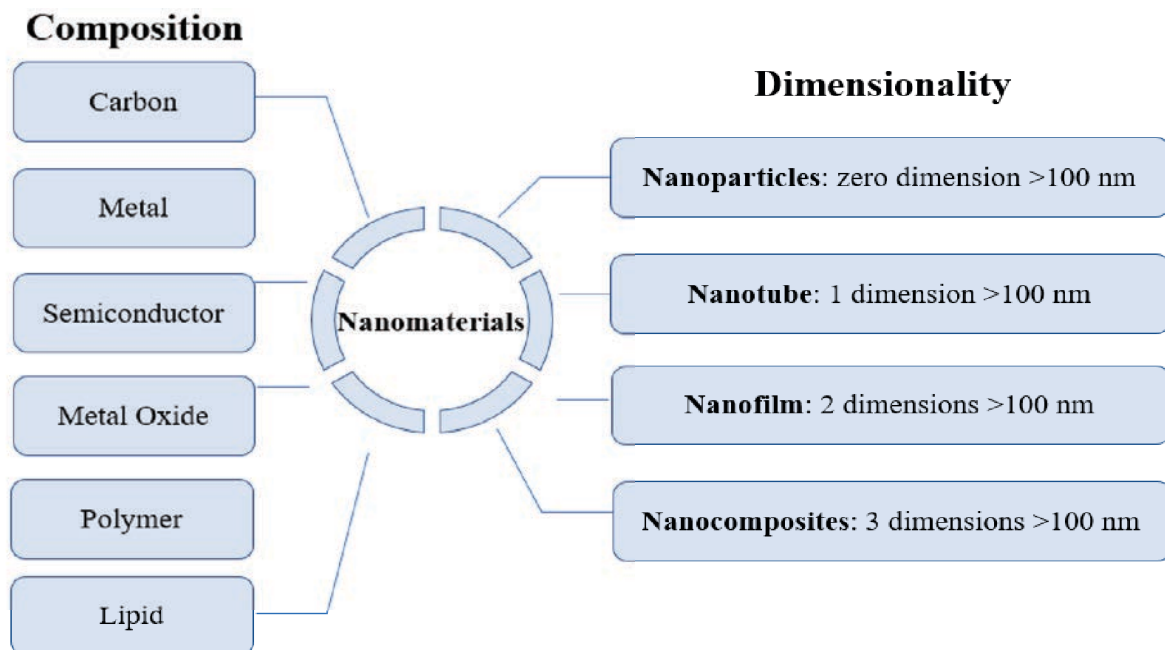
Composition

Carbon

Metal

Semiconductor

Metal Oxide

Polymer

Lipid

Nanomaterials

Dimensionality

Nanoparticles: zero dimension >100 nm

Nanotube: 1 dimension >100 nm

Nanofilm: 2 dimensions >100 nm

Nanocomposites: 3 dimensions >100 nm